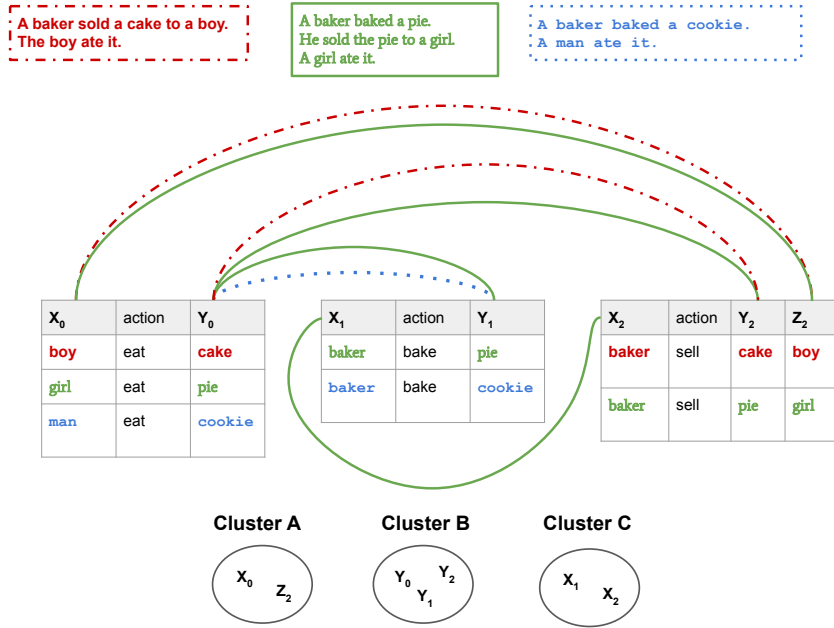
A baker sold a cake to a boy.
The boy ate it.

A baker baked a pie.
He sold the pie to a girl.
A girl ate it.

A baker baked a cookie.
A man ate it.

| $X_0$ | action | $Y_0$ |
|---|---|---|
| boy | eat | cake |
| girl | eat | pie |
| man | eat | cookie |

| $X_1$ | action | $Y_1$ |
|---|---|---|
| baker | bake | pie |
| baker | bake | cookie |

| $X_2$ | action | $Y_2$ | $Z_2$ |
|---|---|---|---|
| baker | sell | cake | boy |
| baker | sell | pie | girl |

Cluster A
$X_0$ $Z_2$

Cluster B
$Y_0$ $Y_2$ $Y_1$

Cluster C
$X_1$ $X_2$